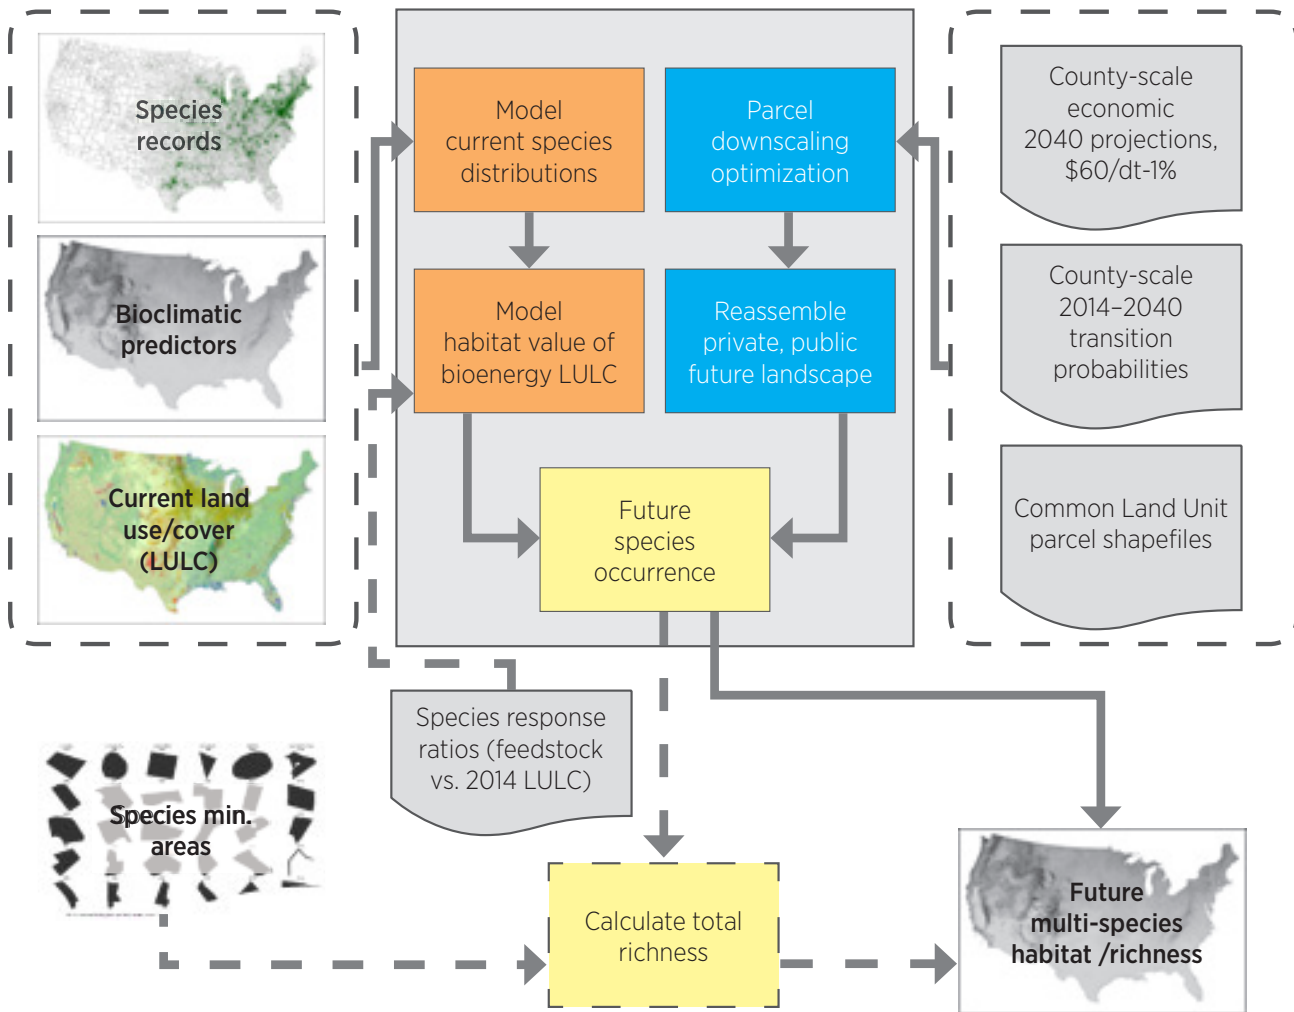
Species records

Bioclimatic predictors

Current land use/cover (LULC)

Model current species distributions

Parcel downscaling optimization

Model habitat value of bioenergy LULC

Reassemble private, public future landscape

Future species occurrence

County-scale economic 2040 projections, \$60/dt-1%

County-scale 2014–2040 transition probabilities

Common Land Unit parcel shapefiles

Species response ratios (feedstock vs. 2014 LULC)

Species min. areas

Calculate total richness

Future multi-species habitat /richness